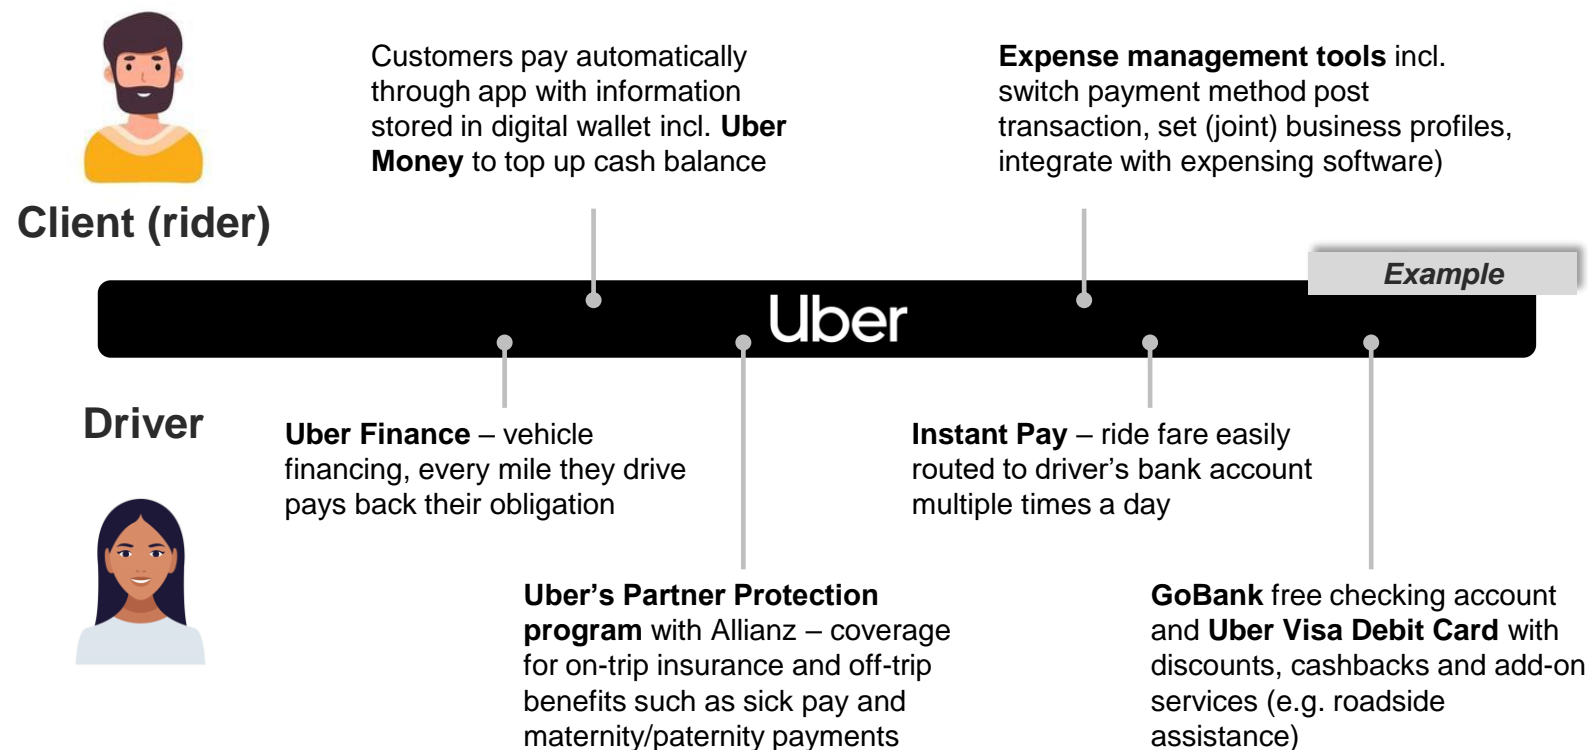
Client (rider)

Customers pay automatically through app with information stored in digital wallet incl. Uber Money to top up cash balance

Expense management tools incl. switch payment method post transaction, set (joint) business profiles, integrate with expensing software)

Example

Uber

Driver

Uber Finance – vehicle financing, every mile they drive pays back their obligation

Instant Pay – ride fare easily routed to driver's bank account multiple times a day

Uber's Partner Protection program with Allianz – coverage for on-trip insurance and off-trip benefits such as sick pay and maternity/paternity payments

GoBank free checking account and Uber Visa Debit Card with discounts, cashbacks and add-on services (e.g. roadside assistance)